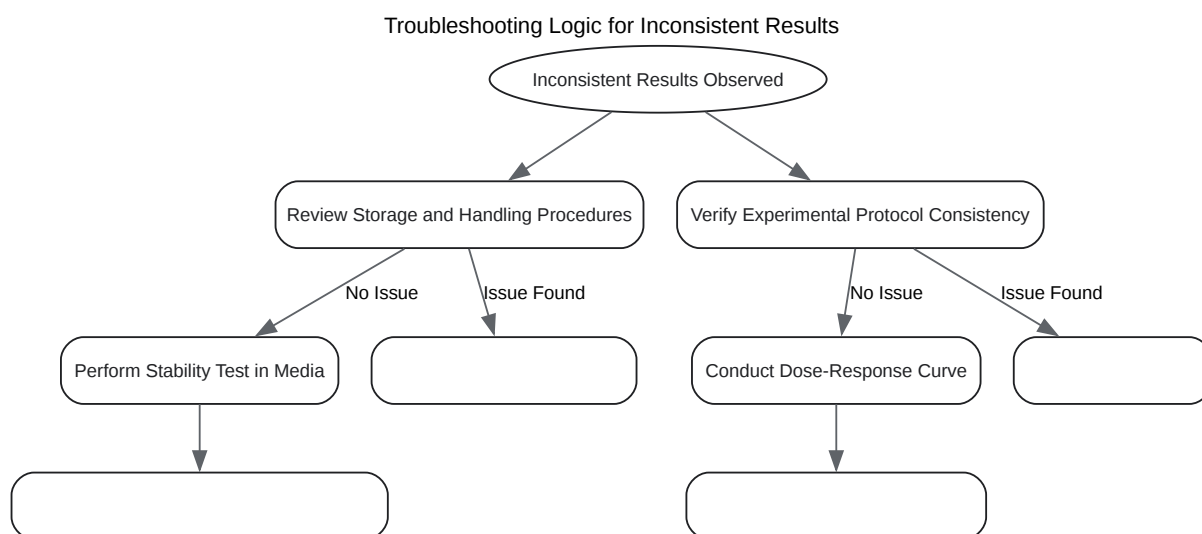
Troubleshooting Logic for Inconsistent Results

Inconsistent Results Observed

Review Storage and Handling Procedures

Verify Experimental Protocol Consistency

No Issue

Issue Found

No Issue

Issue Found

Perform Stability Test in Media

Conduct Dose-Response Curve